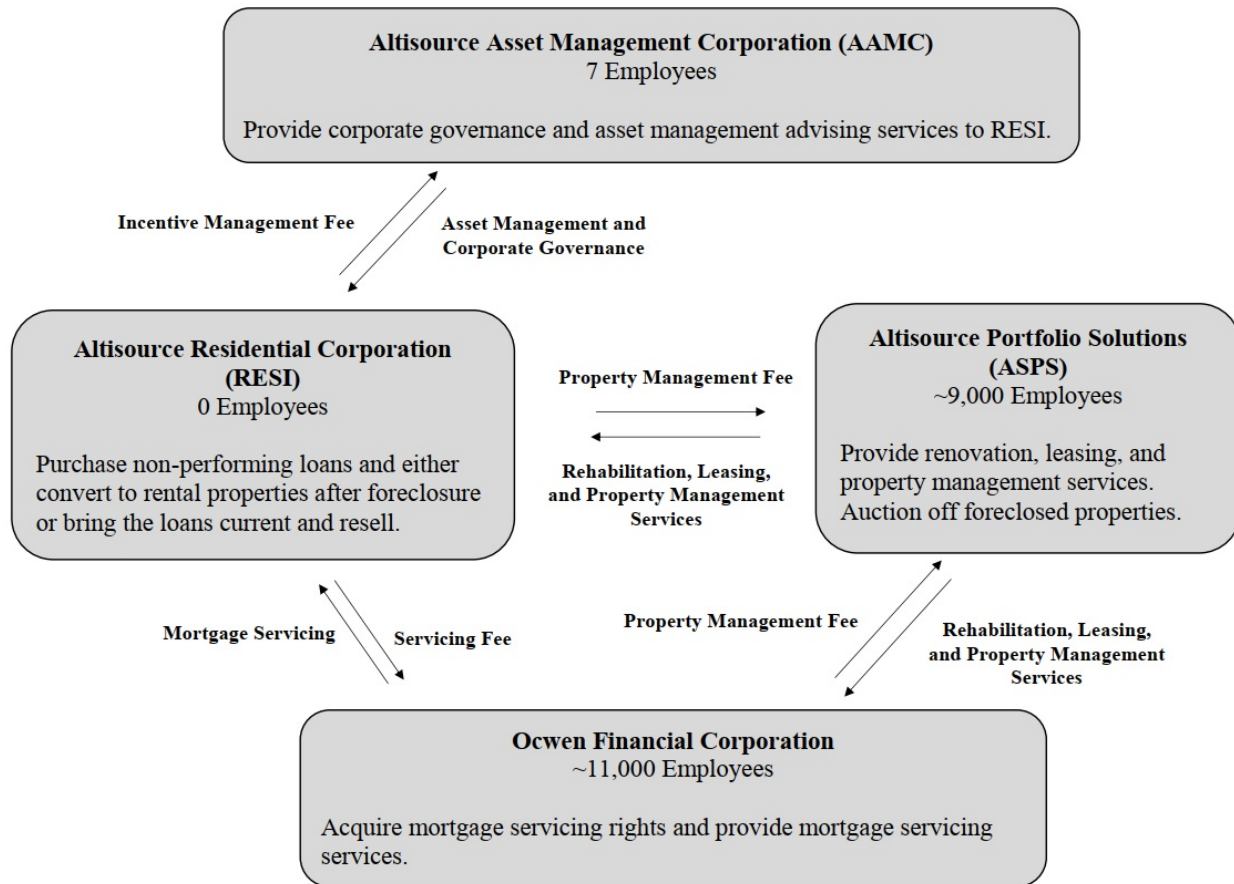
Altisource Asset Management Corporation (AAMC)
7 Employees

Provide corporate governance and asset management advising services to RESI.

Incentive Management Fee

Asset Management and Corporate Governance

Altisource Residential Corporation (RESI)
0 Employees

Purchase non-performing loans and either convert to rental properties after foreclosure or bring the loans current and resell.

Property Management Fee

Rehabilitation, Leasing, and Property Management Services

Altisource Portfolio Solutions (ASPS)
~9,000 Employees

Provide renovation, leasing, and property management services. Auction off foreclosed properties.

Mortgage Servicing

Servicing Fee

Property Management Fee

Rehabilitation, Leasing, and Property Management Services

Ocwen Financial Corporation
~11,000 Employees

Acquire mortgage servicing rights and provide mortgage servicing services.